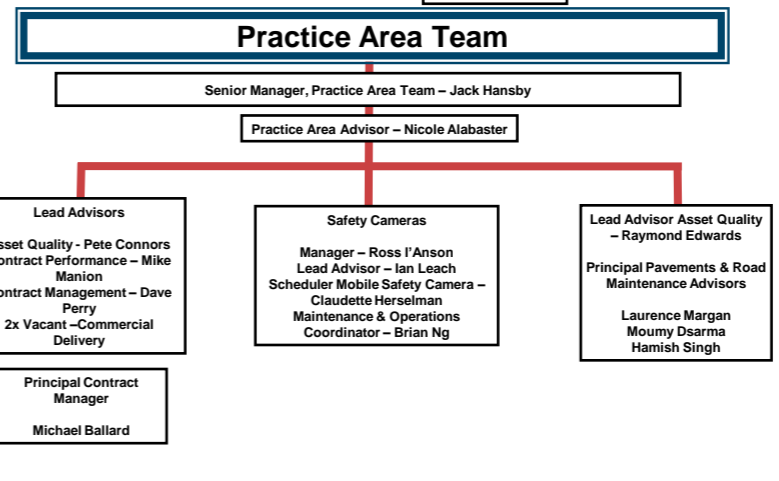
Practice Area Team

Senior Manager, Practice Area Team – Jack Hansby

Practice Area Advisor – Nicole Alabaster

Lead Advisors

sset Quality - Pete Connors
ontract Performance – Mike Manion
ontract Management – Dave Perry
2x Vacant –Commercial Delivery

Principal Contract Manager

Michael Ballard

Safety Cameras

Manager – Ross I'Anson
Lead Advisor – Ian Leach
Scheduler Mobile Safety Camera – Claudette Herselman
Maintenance & Operations Coordinator – Brian Ng

Lead Advisor Asset Quality – Raymond Edwards

Principal Pavements & Road Maintenance Advisors

Laurence Margan
Moumy Dsarma
Hamish Singh